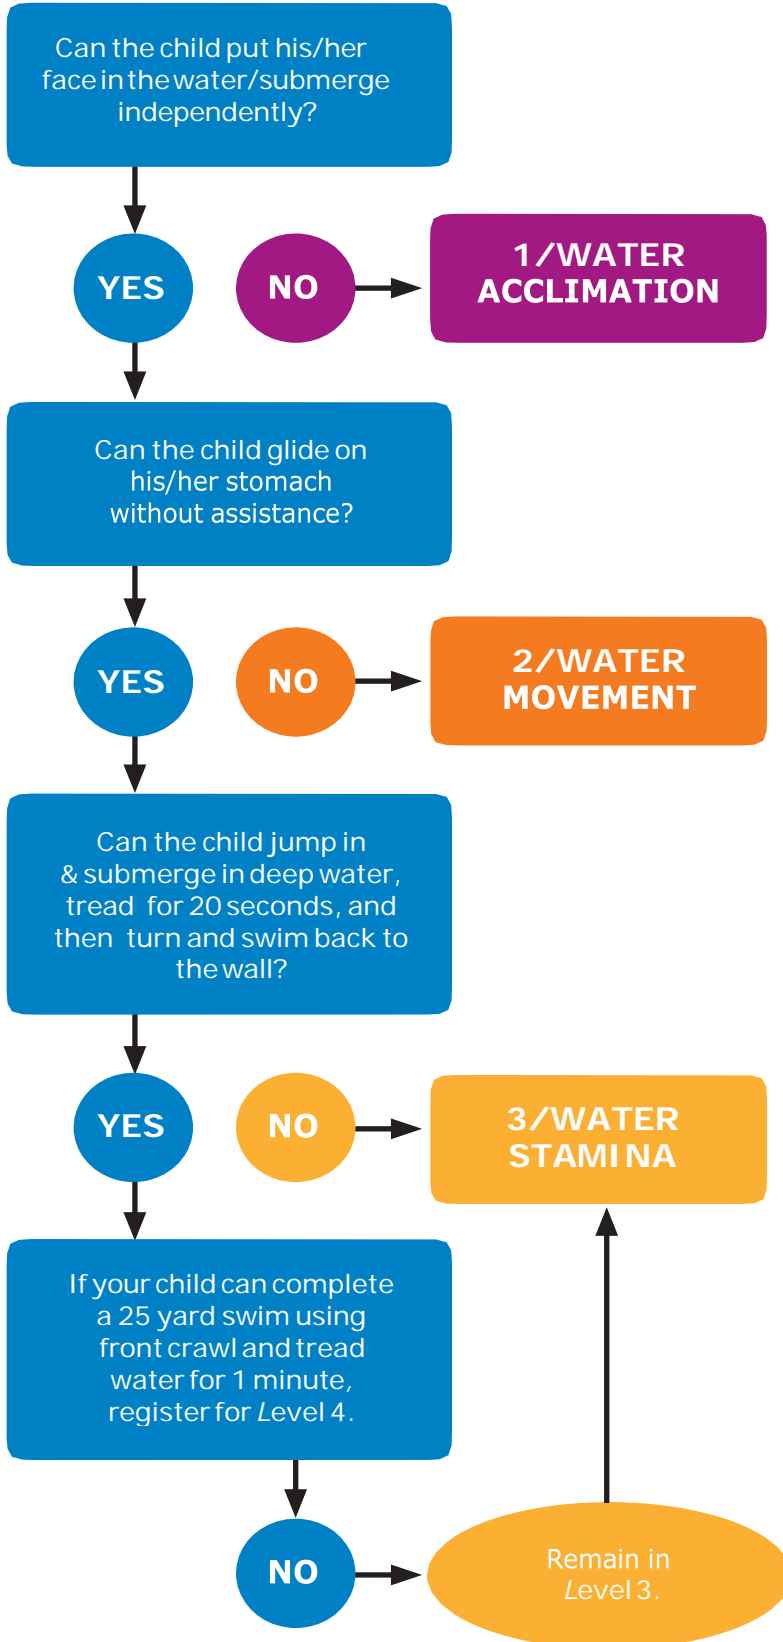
Can the child put his/her face in the water/submerge independently?

YES

NO

1/WATER ACCLIMATION

Can the child glide on his/her stomach without assistance?

YES

NO

2/WATER MOVEMENT

Can the child jump in & submerge in deep water, tread for 20 seconds, and then turn and swim back to the wall?

YES

NO

3/WATER STAMINA

If your child can complete a 25 yard swim using front crawl and tread water for 1 minute, register for Level 4.

NO

Remain in Level 3.